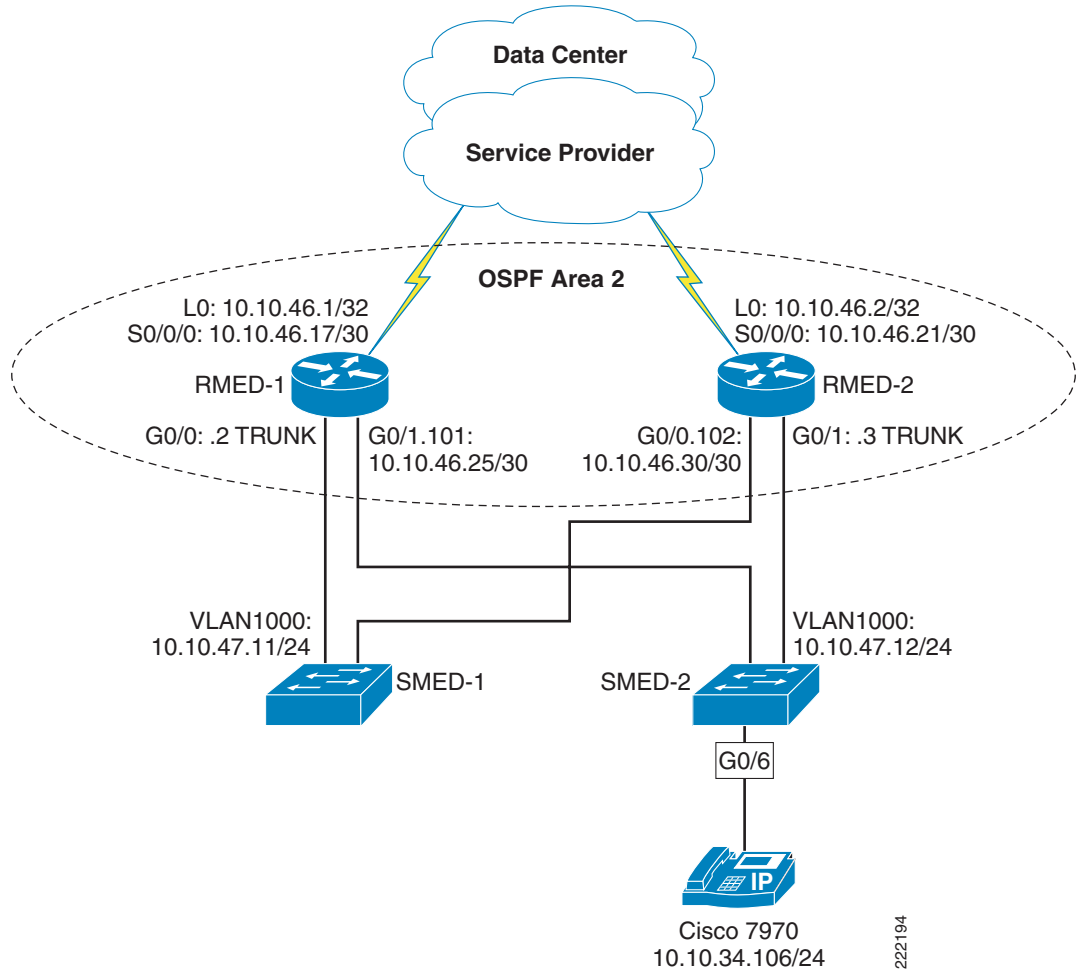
Data Center

Service Provider

OSPF Area 2

L0: 10.10.46.1/32
S0/0/0: 10.10.46.17/30

L0: 10.10.46.2/32
S0/0/0: 10.10.46.21/30

RMED-1

RMED-2

G0/0: .2 TRUNK

G0/1.101:
10.10.46.25/30

G0/0.102:
10.10.46.30/30

G0/1: .3 TRUNK

VLAN1000:
10.10.47.11/24

VLAN1000:
10.10.47.12/24

SMED-1

SMED-2

G0/6

IP

Cisco 7970
10.10.34.106/24

222194